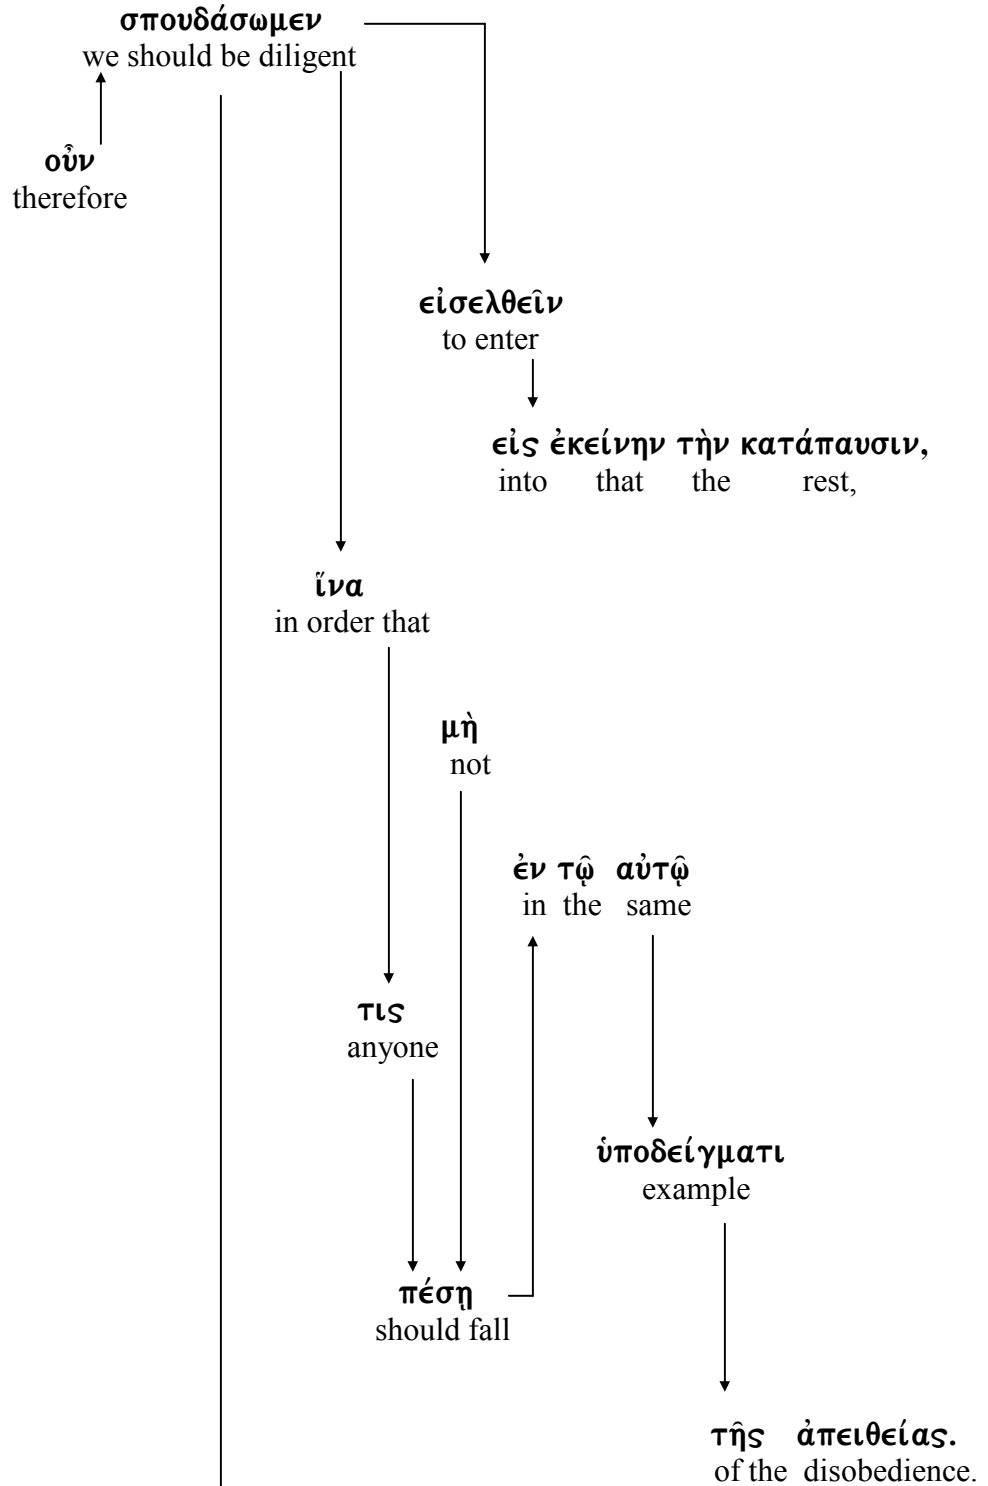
σπουδάσωμεν
we should be diligent

οὖν
therefore

εἰσελθεῖν
to enter

εἰς ἐκείνην τὴν κατάπαυσιν,
into that the rest,

ἵνα
in order that

μὴ
not

ἐν τῷ αὐτῷ
in the same

τις
anyone

ὑποδείγματι
example

πέσῃ
should fall

τῆς ἀπειθείας.
of the disobedience.